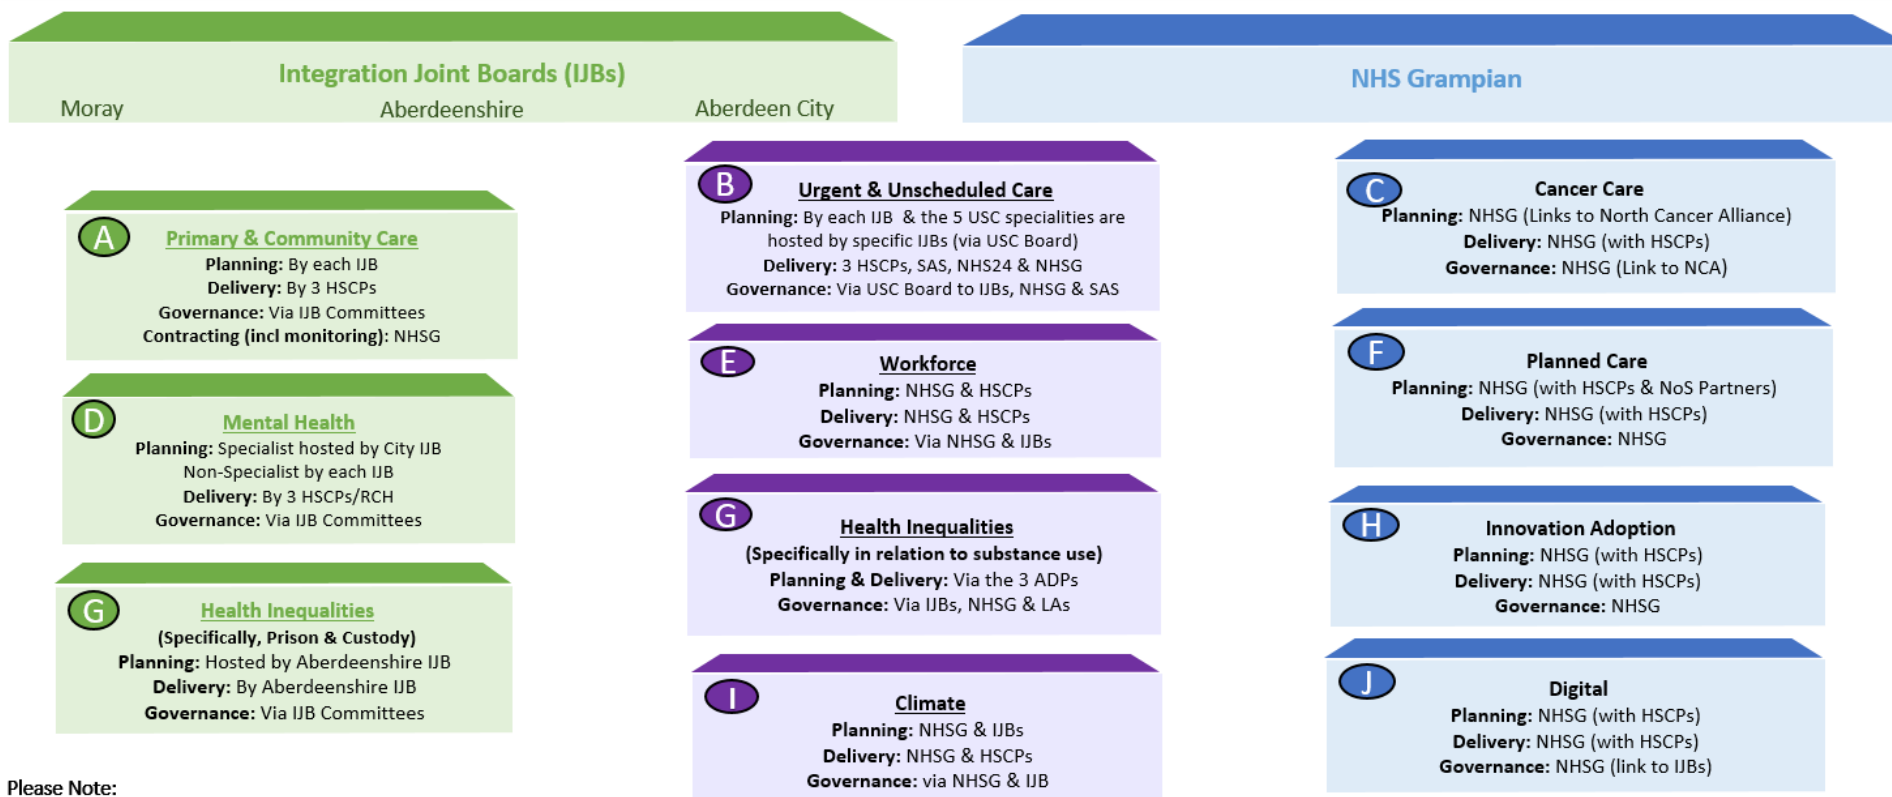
Integration Joint Boards (IJBs)
Moray Aberdeenshire Aberdeen City

NHS Grampian

A
Primary & Community Care
Planning: By each IJB
Delivery: By 3 HSCPs
Governance: Via IJB Committees
Contracting (incl monitoring): NHSG

D
Mental Health
Planning: Specialist hosted by City IJB
Non-Specialist by each IJB
Delivery: By 3 HSCPs/RCH
Governance: Via IJB Committees

G
Health Inequalities
(Specifically, Prison & Custody)
Planning: Hosted by Aberdeenshire IJB
Delivery: By Aberdeenshire IJB
Governance: Via IJB Committees

B
Urgent & Unscheduled Care
Planning: By each IJB & the 5 USC specialities are hosted by specific IJBs (via USC Board)
Delivery: 3 HSCPs, SAS, NHS24 & NHSG
Governance: Via USC Board to IJBs, NHSG & SAS

E
Workforce
Planning: NHSG & HSCPs
Delivery: NHSG & HSCPs
Governance: Via NHSG & IJBs

G
Health Inequalities
(Specifically in relation to substance use)
Planning & Delivery: Via the 3 ADPs
Governance: Via IJBs, NHSG & LAs

I
Climate
Planning: NHSG & IJBs
Delivery: NHSG & HSCPs
Governance: via NHSG & IJB

C
Cancer Care
Planning: NHSG (Links to North Cancer Alliance)
Delivery: NHSG (with HSCPs)
Governance: NHSG (Link to NCA)

F
Planned Care
Planning: NHSG (with HSCPs & NoS Partners)
Delivery: NHSG (with HSCPs)
Governance: NHSG

H
Innovation Adoption
Planning: NHSG (with HSCPs)
Delivery: NHSG (with HSCPs)
Governance: NHSG

J
Digital
Planning: NHSG (with HSCPs)
Delivery: NHSG (with HSCPs)
Governance: NHSG (link to IJBs)

Please Note: